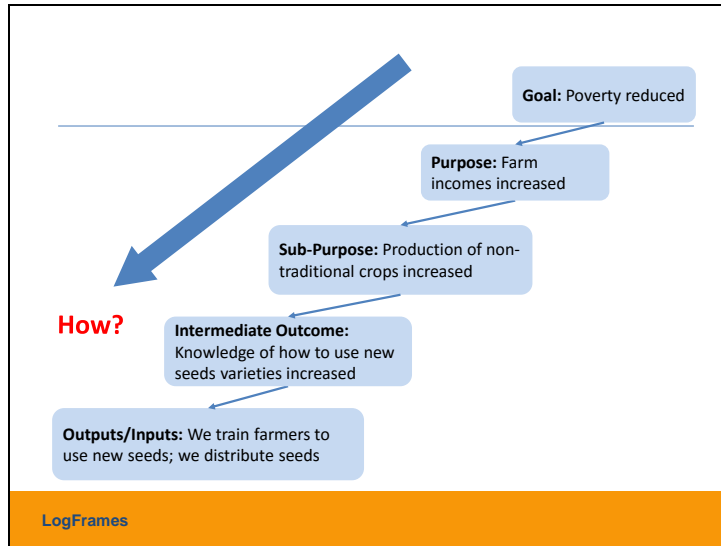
**Goal:** Poverty reduced

**Purpose:** Farm incomes increased

**Sub-Purpose:** Production of non-traditional crops increased

How?

**Intermediate Outcome:** Knowledge of how to use new seeds varieties increased

**Outputs/Inputs:** We train farmers to use new seeds; we distribute seeds

LogFrames